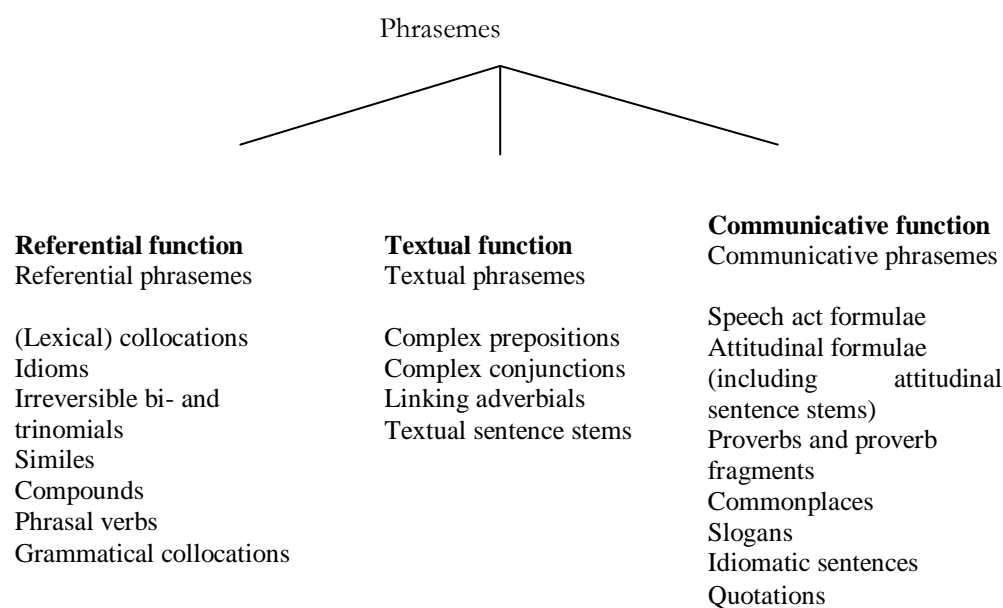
Phrasemes

**Referential function**
Referential phrasemes

(Lexical) collocations
Idioms
Irreversible bi- and trinomials
Similes
Compounds
Phrasal verbs
Grammatical collocations

**Textual function**
Textual phrasemes

Complex prepositions
Complex conjunctions
Linking adverbials
Textual sentence stems

**Communicative function**
Communicative phrasemes

Speech act formulae
Attitudinal formulae (including attitudinal sentence stems)
Proverbs and proverb fragments
Commonplaces
Slogans
Idiomatic sentences
Quotations